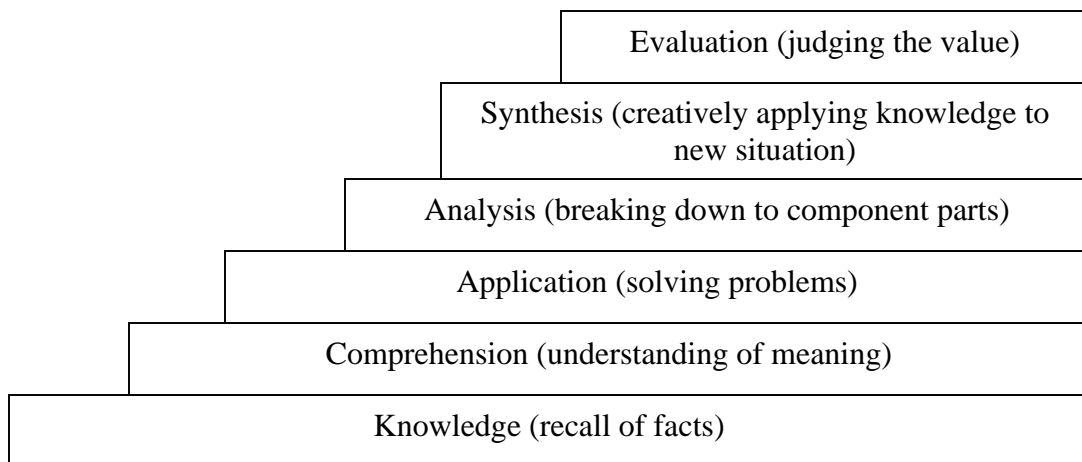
Evaluation (judging the value)

Synthesis (creatively applying knowledge to new situation)

Analysis (breaking down to component parts)

Application (solving problems)

Comprehension (understanding of meaning)

Knowledge (recall of facts)